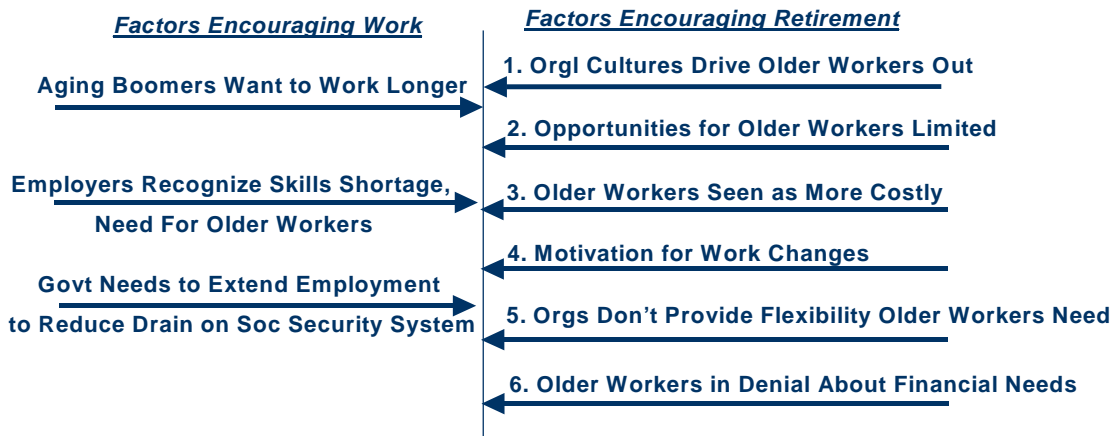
Factors Encouraging Work

Aging Boomers Want to Work Longer

Employers Recognize Skills Shortage, Need For Older Workers

Govt Needs to Extend Employment to Reduce Drain on Soc Security System

Factors Encouraging Retirement

1. Orgl Cultures Drive Older Workers Out

2. Opportunities for Older Workers Limited

3. Older Workers Seen as More Costly

4. Motivation for Work Changes

5. Orgs Don't Provide Flexibility Older Workers Need

6. Older Workers in Denial About Financial Needs